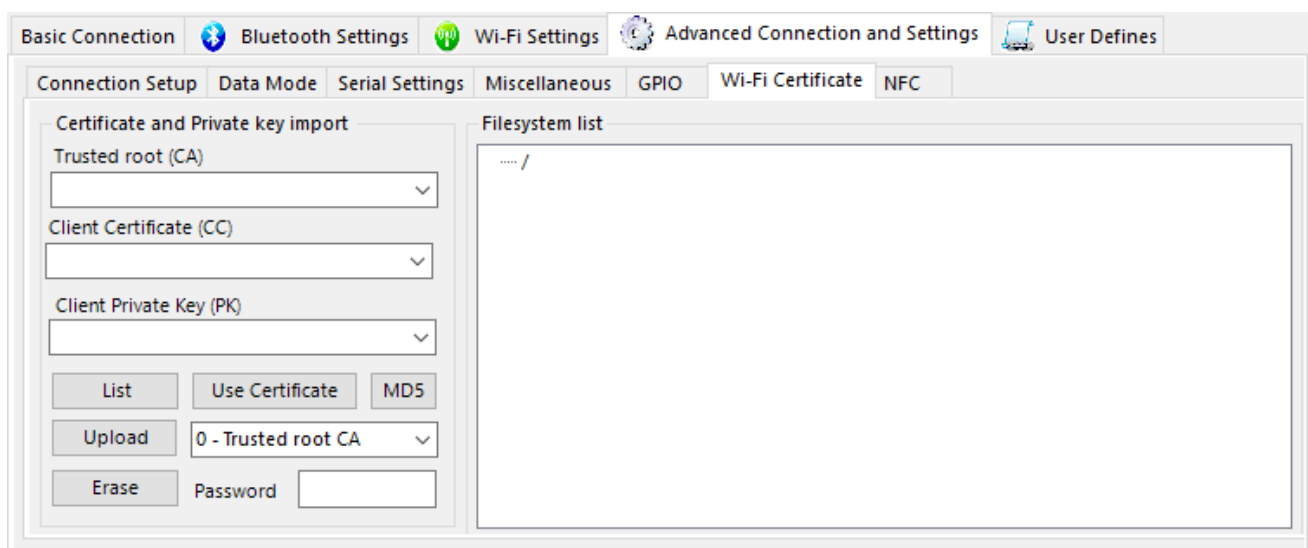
Basic Connection Bluetooth Settings Wi-Fi Settings Advanced Connection and Settings User Defines

Connection Setup Data Mode Serial Settings Miscellaneous GPIO Wi-Fi Certificate NFC

Certificate and Private key import

Trusted root (CA)

Client Certificate (CC)

Client Private Key (PK)

List Use Certificate MD5

Upload 0 - Trusted root CA

Erase Password

Filesystem list

/